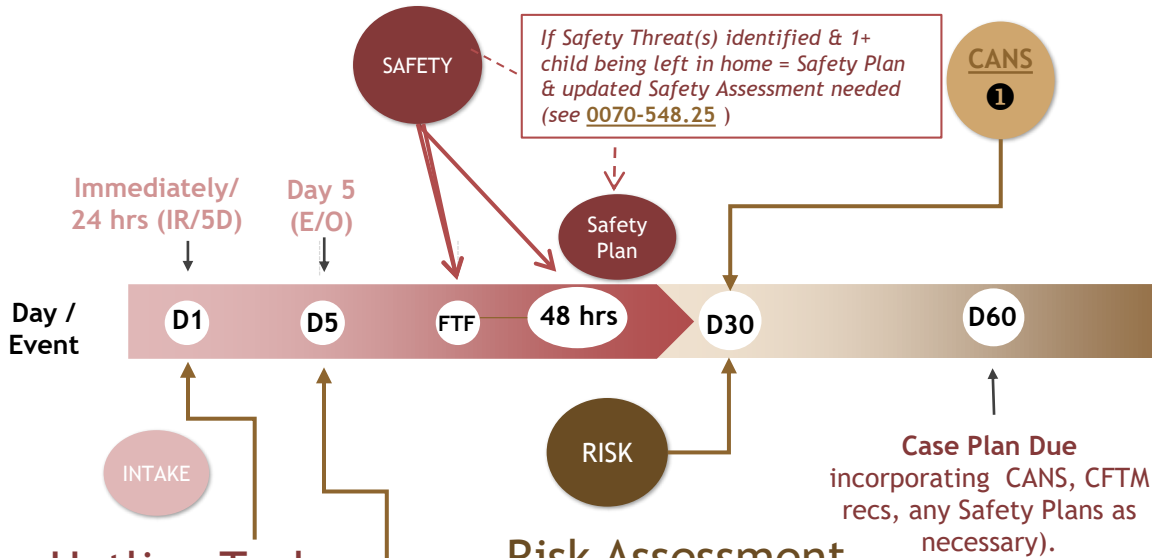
SAFETY

If Safety Threat(s) identified & 1+ child being left in home = Safety Plan & updated Safety Assessment needed (see 0070-548.25 )

CANS
❶

Immediately/ 24 hrs (IR/5D)

Day 5 (E/O)

Safety Plan

Day / Event

D1

D5

FTF

48 hrs

D30

D60

INTAKE

RISK

Case Plan Due incorporating CANS, CFTM recs, any Safety Plans as necessary).

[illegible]

Risk Assessment